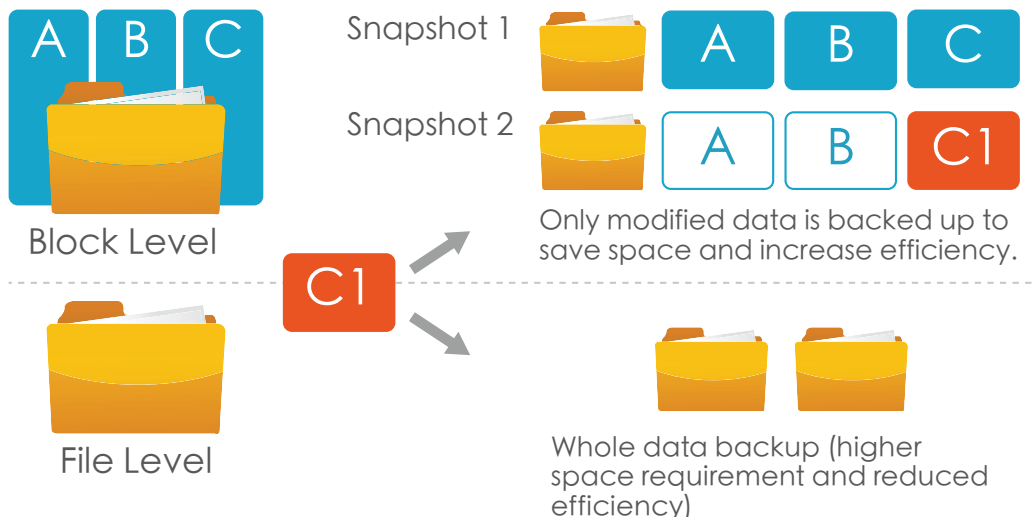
A B C

Block Level

Snapshot 1 A B C

Snapshot 2 A B C1

Only modified data is backed up to save space and increase efficiency.

C1

File Level

Whole data backup (higher space requirement and reduced efficiency)